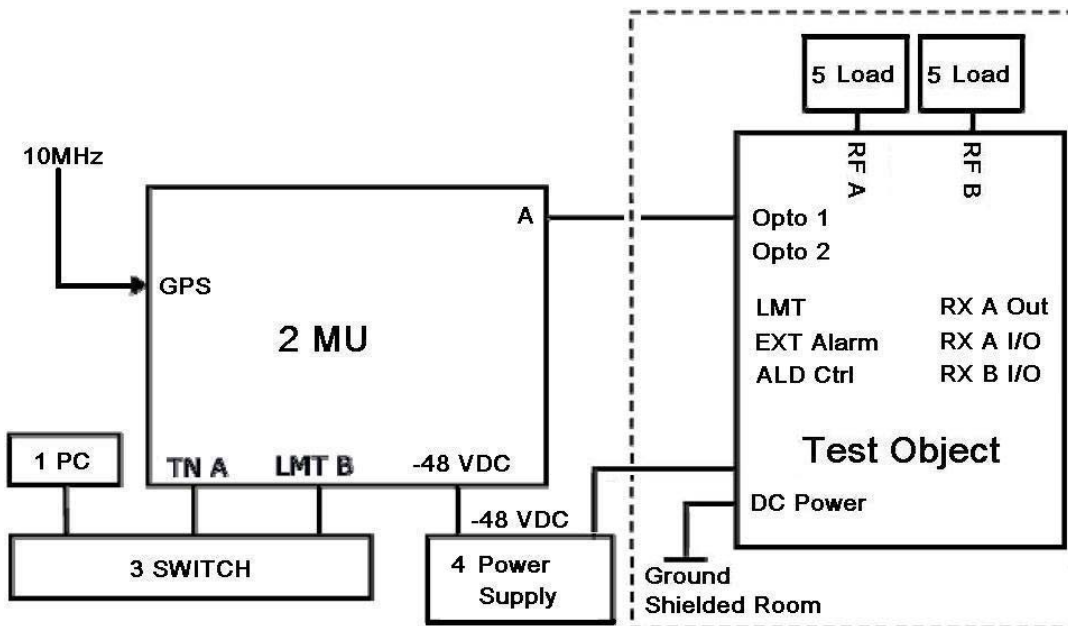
5 Load
5 Load
RF A
RF B
10MHz
A
Opto 1
Opto 2
GPS
2 MU
LMT
EXT Alarm
ALD Ctrl
RX A Out
RX A I/O
RX B I/O
Test Object
1 PC
TN A
LMT B
-48 VDC
-48 VDC
DC Power
3 SWITCH
4 Power Supply
Ground
Shielded Room